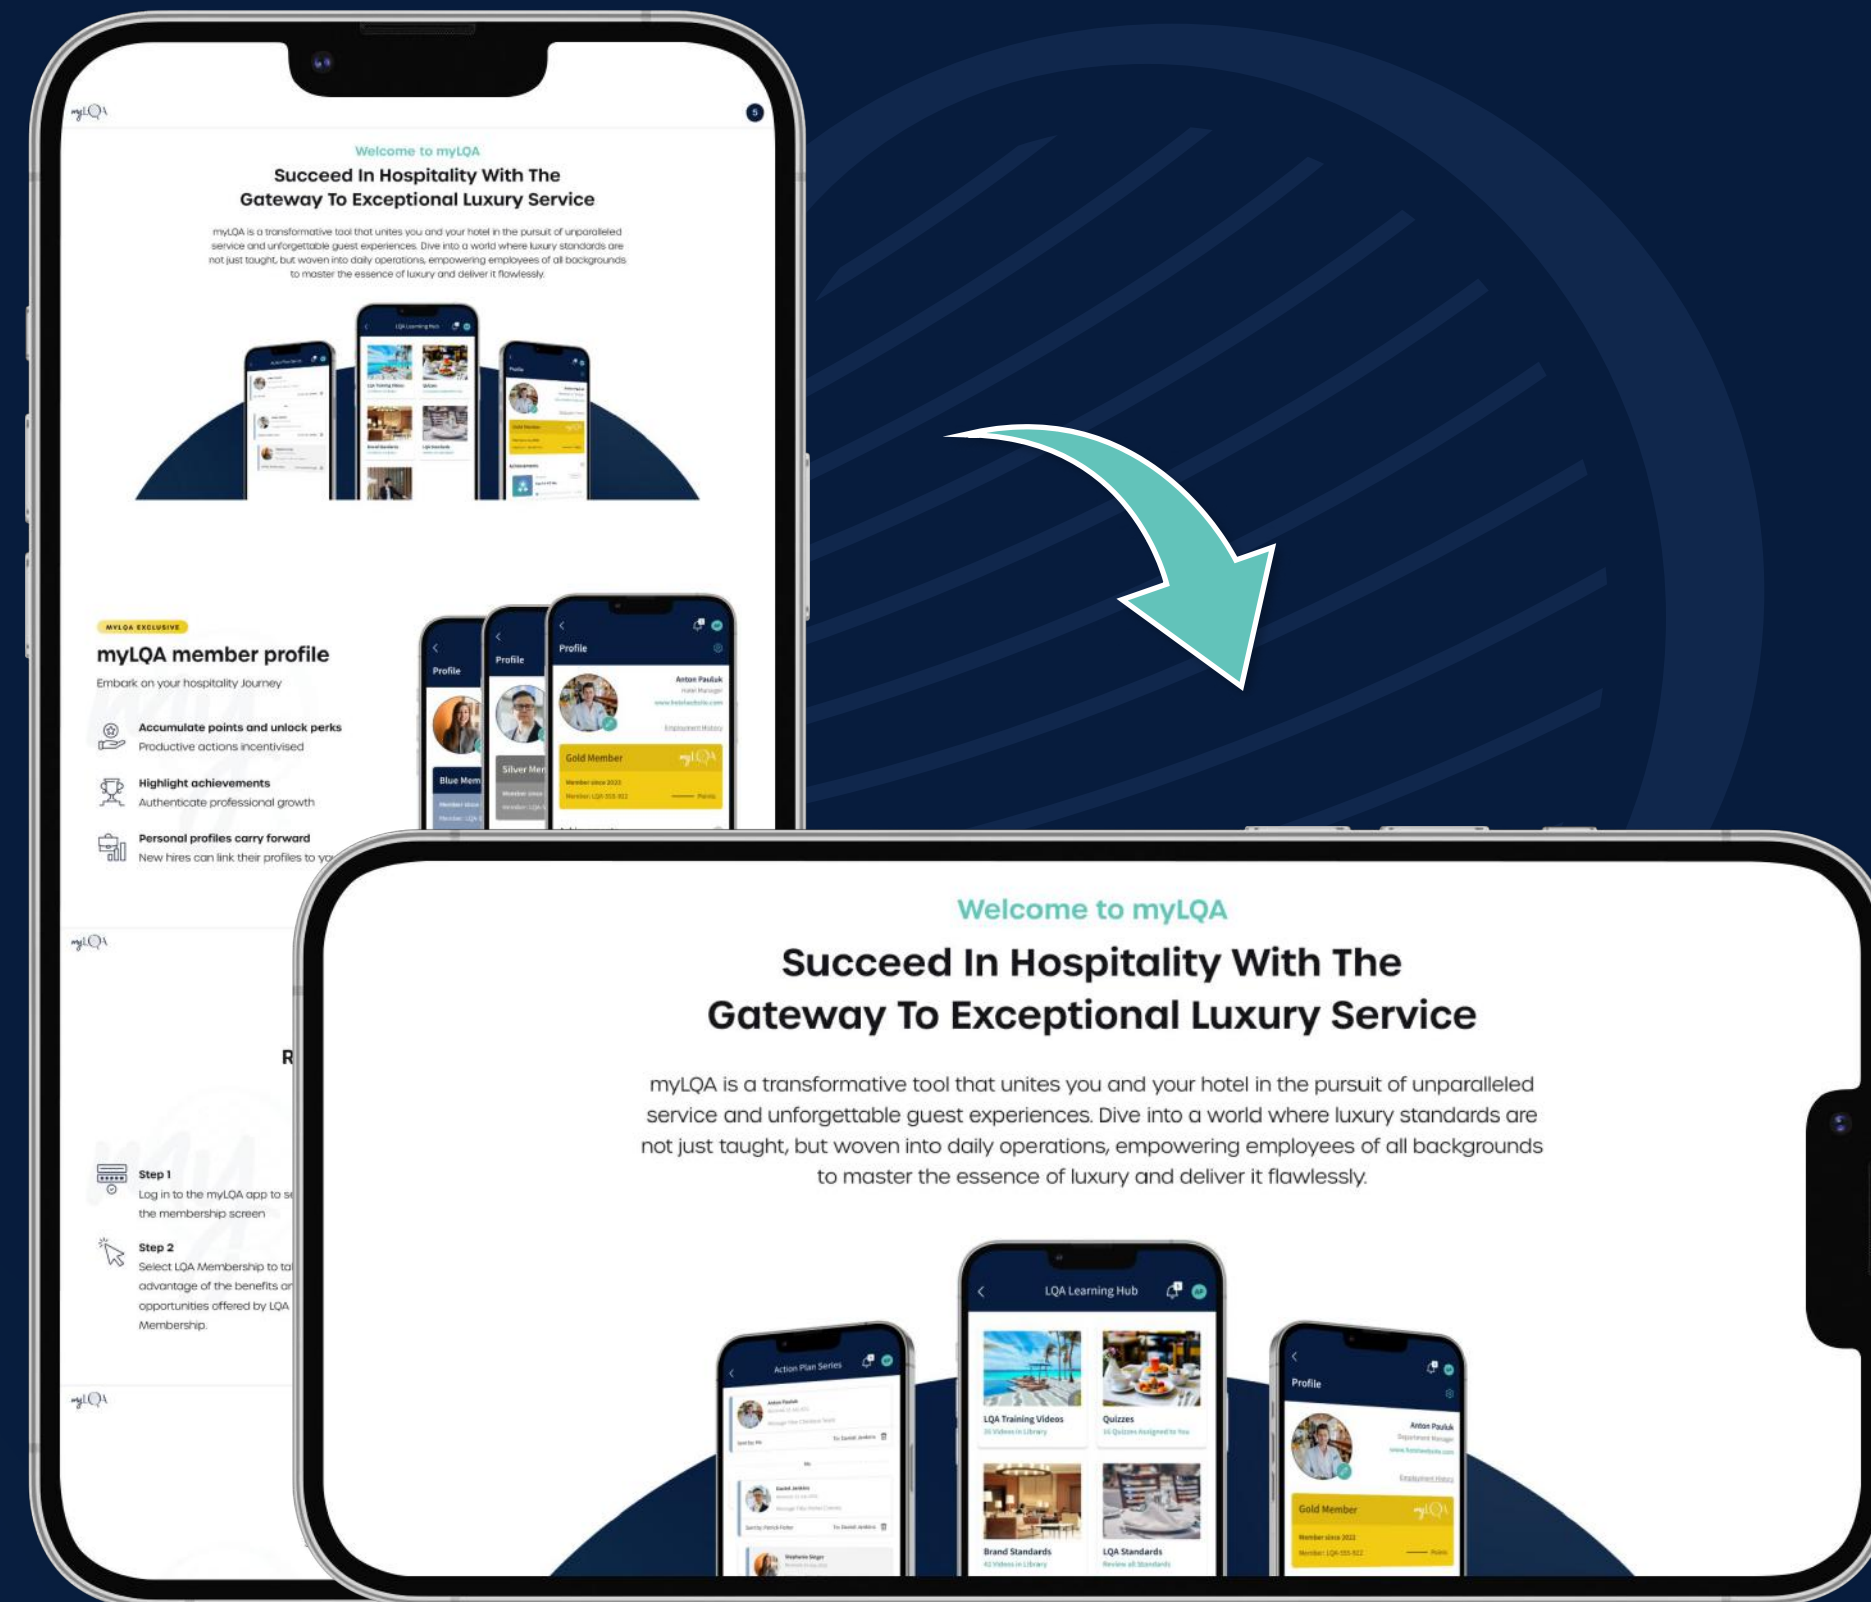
myLQA

Welcome to myLQA

Succeed In Hospitality With The Gateway To Exceptional Luxury Service

myLQA is a transformative tool that unites you and your hotel in the pursuit of unparalleled service and unforgettable guest experiences. Dive into a world where luxury standards are not just taught, but woven into daily operations, empowering employees of all backgrounds to master the essence of luxury and deliver it flawlessly.

MYLQA EXCLUSIVE

myLQA member profile

Embark on your hospitality Journey

Accumulate points and unlock perks
Productive actions incentivised

Highlight achievements
Authenticate professional growth

Personal profiles carry forward
New hires can link their profiles to yo

Profile

Profile

Profile

Anton Pauluk

Gold Member

Blue Mem

Silver Mer

myLQA

R

Step 1
Log in to the myLQA app to se the membership screen

Step 2
Select LQA Membership to ta advantage of the benefits or opportunities offered by LQA Membership.

myLQA

Welcome to myLQA

Succeed In Hospitality With The Gateway To Exceptional Luxury Service

myLQA is a transformative tool that unites you and your hotel in the pursuit of unparalleled service and unforgettable guest experiences. Dive into a world where luxury standards are not just taught, but woven into daily operations, empowering employees of all backgrounds to master the essence of luxury and deliver it flawlessly.

Action Plan Series

LQA Learning Hub

LQA Training Videos

Quizzes

Brand Standards

LQA Standards

Profile

Anton Pauluk

Gold Member